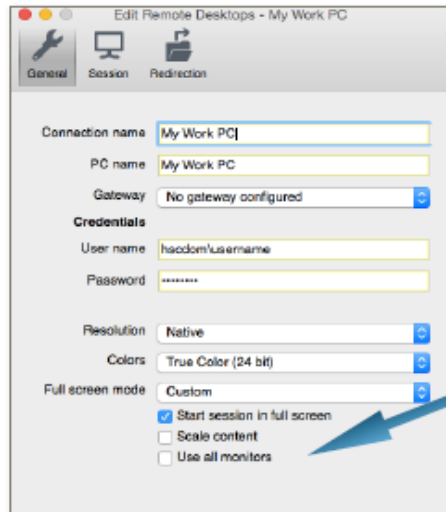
Edit Remote Desktops - My Work PC

General Session Redirection

Connection name My Work PC

PC name My Work PC

Gateway No gateway configured

Credentials

User name hscdom\username

Password ••••••••

Resolution Native

Colors True Color (24 bit)

Full screen mode Custom

Start session in full screen

Scale content

Use all monitors